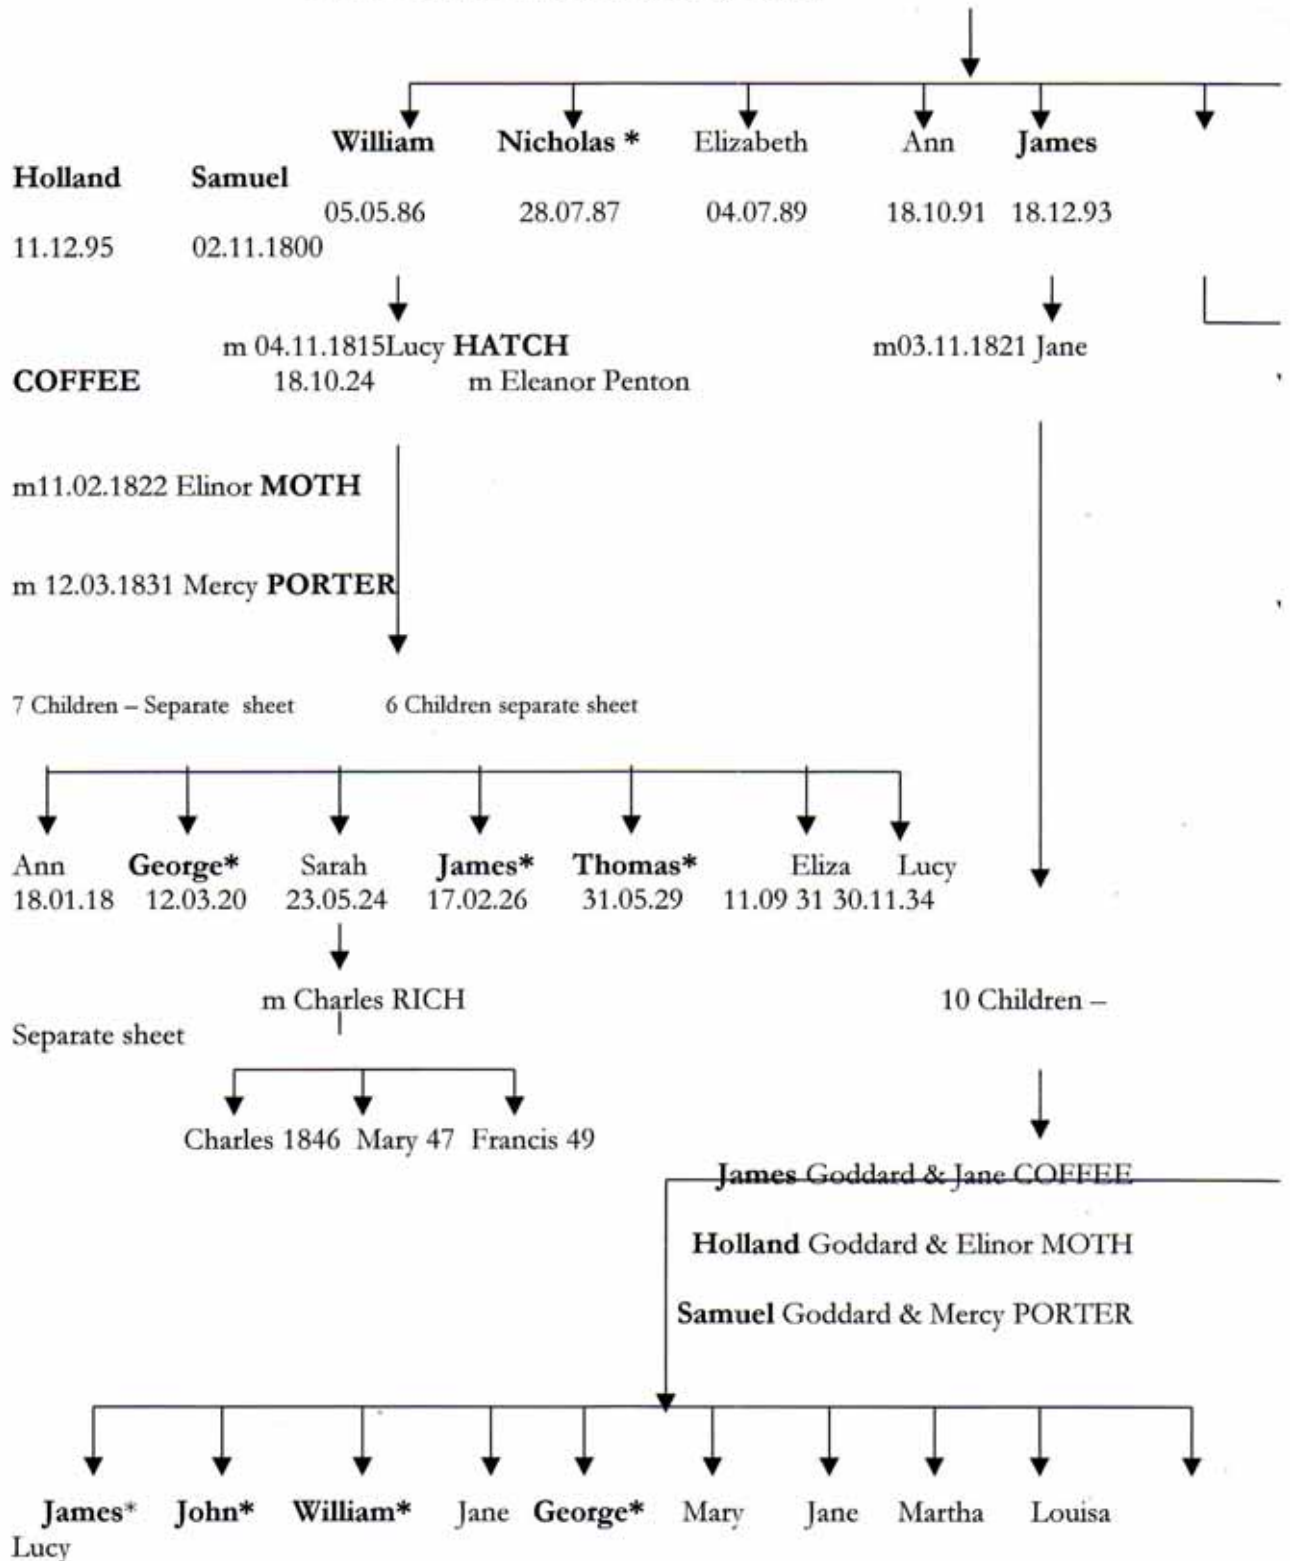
William Nicholas * Elizabeth Ann James

Holland Samuel

05.05.86 28.07.87 04.07.89 18.10.91 18.12.93

11.12.95 02.11.1800

m 04.11.1815Lucy HATCH m03.11.1821 Jane

COFFEE 18.10.24 m Eleanor Penton

m11.02.1822 Elinor MOTH

m 12.03.1831 Mercy PORTER

7 Children – Separate sheet 6 Children separate sheet

Ann George* Sarah James* Thomas* Eliza Lucy
18.01.18 12.03.20 23.05.24 17.02.26 31.05.29 11.09 31 30.11.34

m Charles RICH 10 Children –

Separate sheet

Charles 1846 Mary 47 Francis 49

James Goddard & Jane COFFEE

Holland Goddard & Elinor MOTH

Samuel Goddard & Mercy PORTER

James* John* William* Jane George* Mary Jane Martha Louisa

Lucy